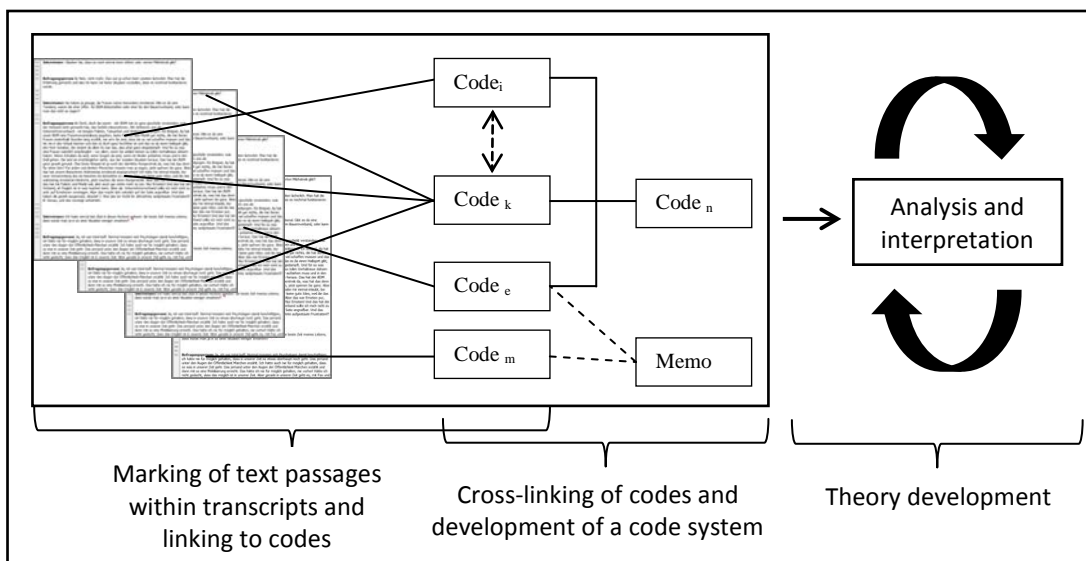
Code$_{i}$

Code$_{k}$

Code$_{e}$

Code$_{m}$

Code$_{n}$

Memo

Analysis and interpretation

Marking of text passages within transcripts and linking to codes

Cross-linking of codes and development of a code system

Theory development